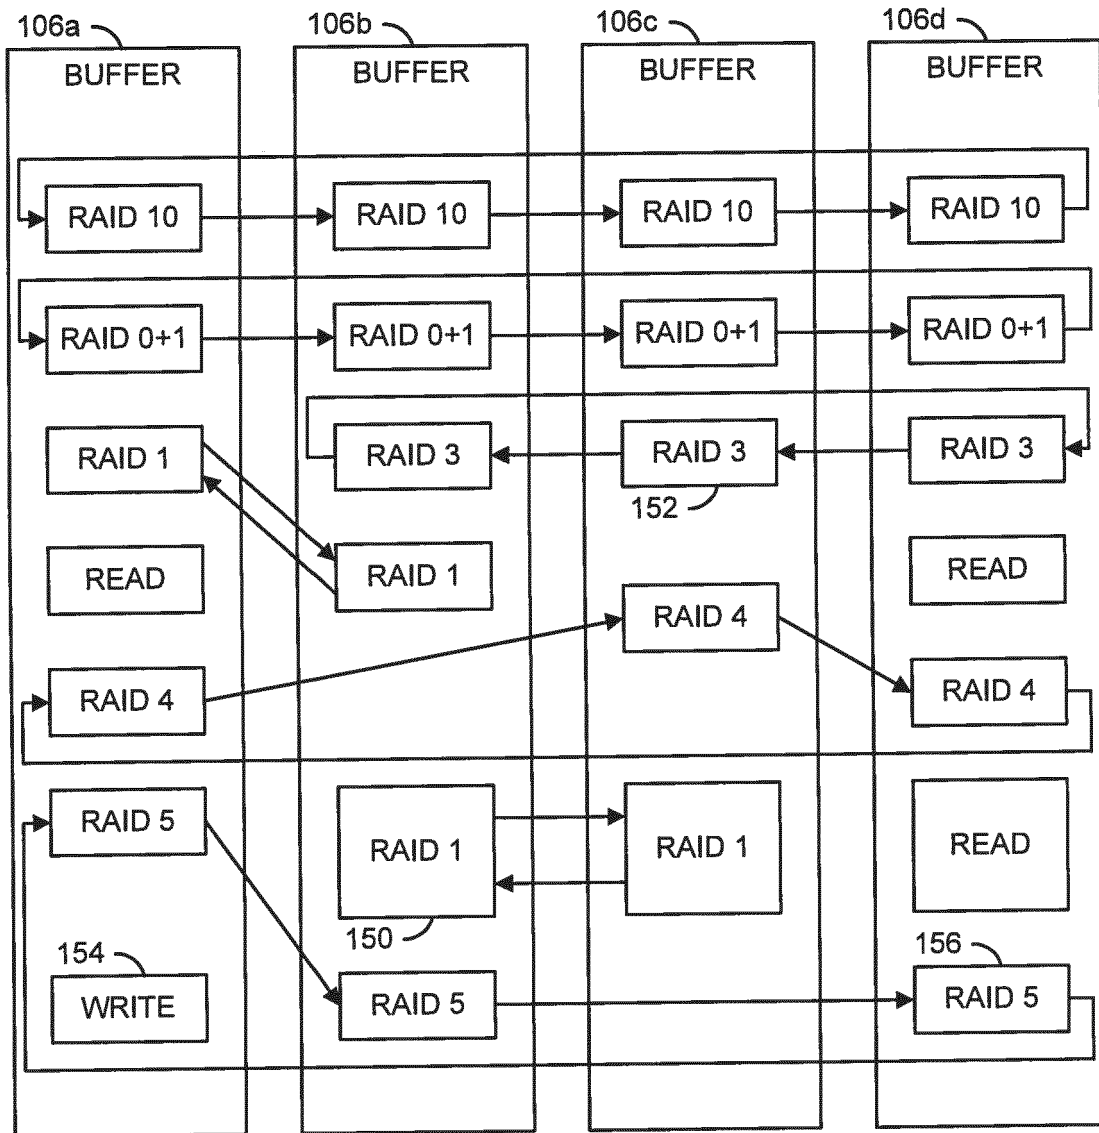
106a
BUFFER
106b
BUFFER
106c
BUFFER
106d
BUFFER

RAID 10
RAID 10
RAID 10
RAID 10

RAID 0+1
RAID 0+1
RAID 0+1
RAID 0+1

RAID 1
RAID 3
RAID 3
RAID 3
152

RAID 1
READ
READ

RAID 4
RAID 4
RAID 4

RAID 5
RAID 1
RAID 1
READ
150

154
WRITE
RAID 5
156
RAID 5